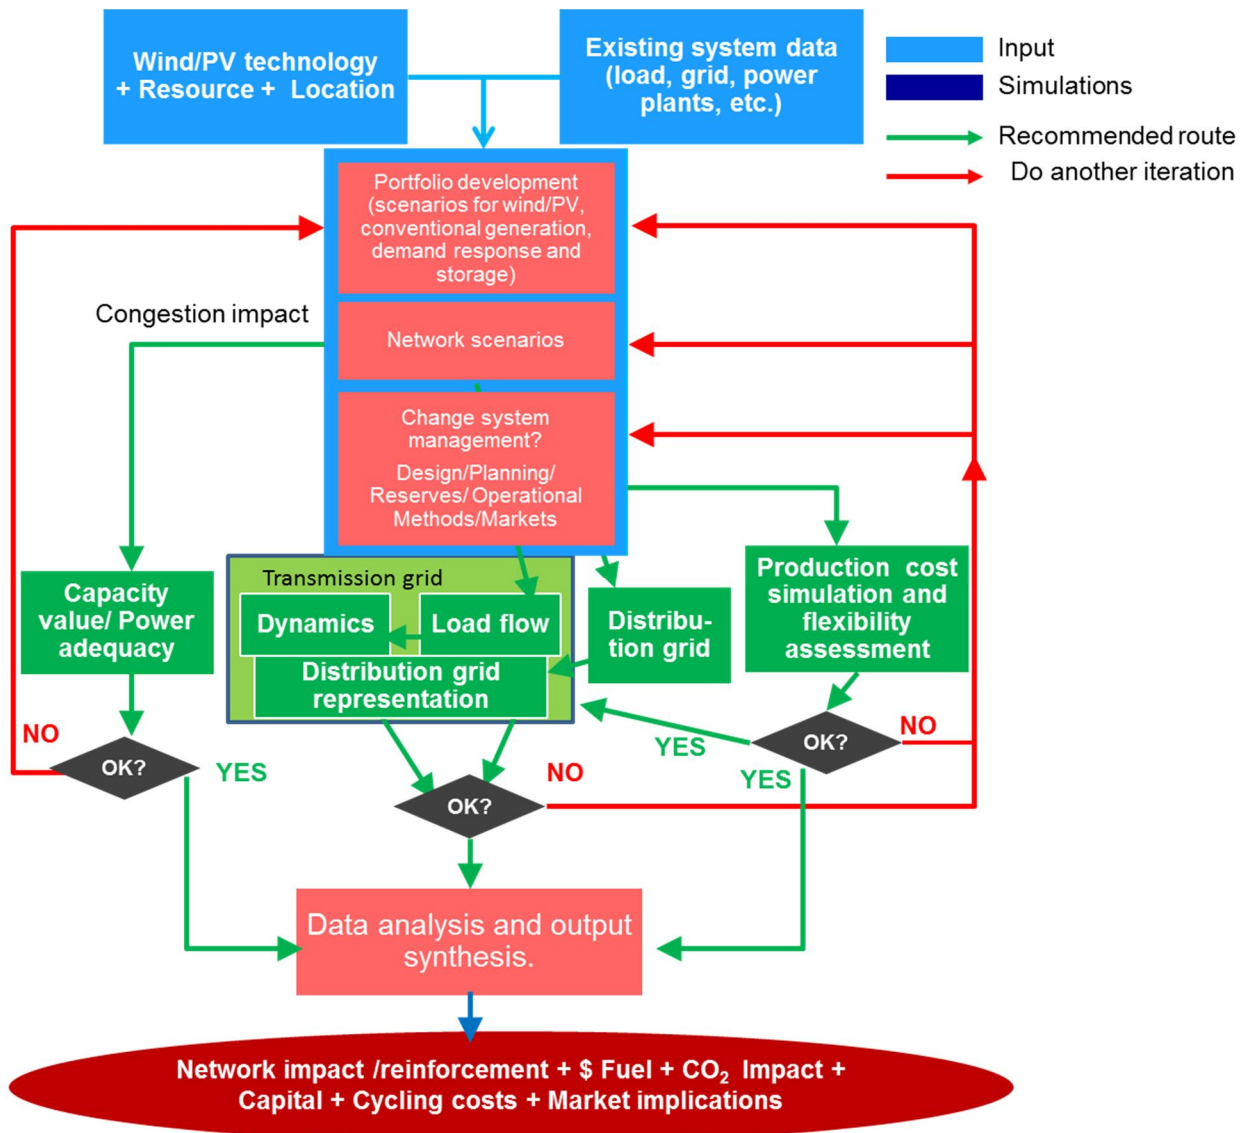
Wind/PV technology + Resource + Location

Existing system data (load, grid, power plants, etc.)

Input

Simulations

Recommended route

Do another iteration

Portfolio development (scenarios for wind/PV, conventional generation, demand response and storage)

Congestion impact

Network scenarios

Change system management?

Design/Planning/ Reserves/ Operational Methods/Markets

Production cost simulation and flexibility assessment

Transmission grid

Capacity value/ Power adequacy

Dynamics

Load flow

Distribution grid

Distribution grid representation

NO

OK?

YES

YES

OK?

NO

NO

YES

OK?

Data analysis and output synthesis.

Network impact /reinforcement + $ Fuel + $CO_2$ Impact + Capital + Cycling costs + Market implications